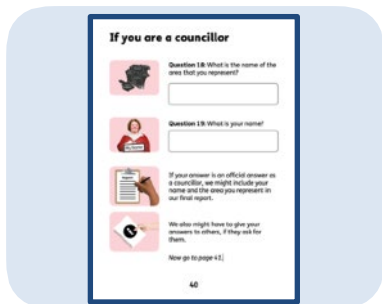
If you are a councillor

**Question 18:** What is the name of the area that you represent?

**Question 19:** What is your name?

If your answer is an official answer as a councillor, we might include your name and the area you represent in our final report.

We also might have to give your answers to others, if they ask for them.

Now go to page 41.

40